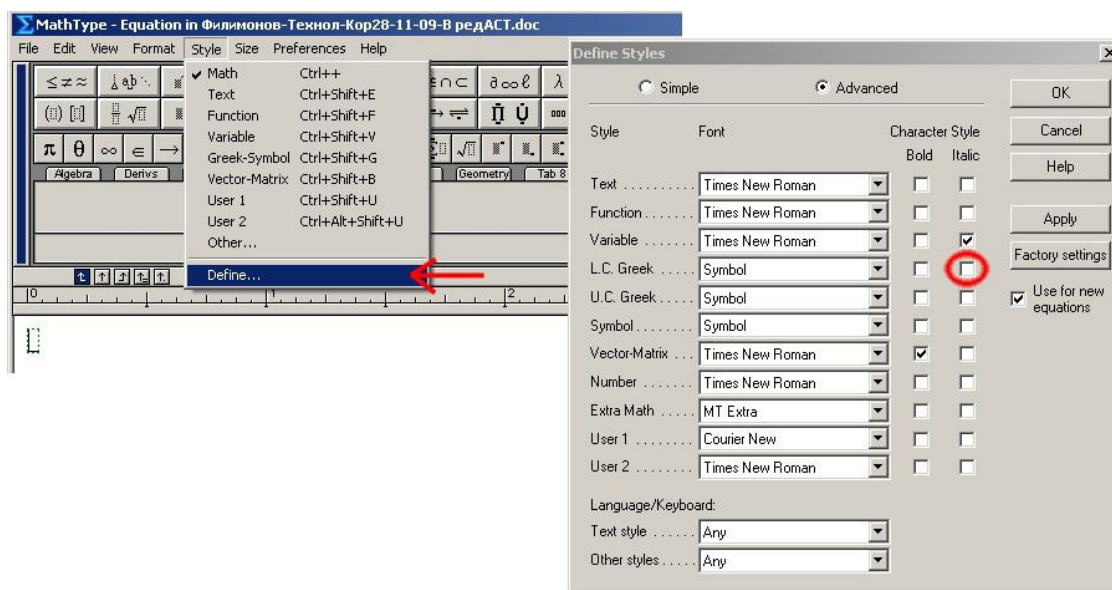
MathType - Equation in Филимонов-Технол-Кор28-11-09-В редАСТ.doc

File Edit View Format Style Size Preferences Help

$\leq \neq \approx$ | $\pi$ $\theta$ $\infty$ $\in$ $\rightarrow$ | $\partial \infty \ell$ | $\lambda$

Algebra | Derivs | Geometry | Tab 8

Math Ctrl++
Text Ctrl+Shift+E
Function Ctrl+Shift+F
Variable Ctrl+Shift+V
Greek-Symbol Ctrl+Shift+G
Vector-Matrix Ctrl+Shift+B
User 1 Ctrl+Shift+U
User 2 Ctrl+Alt+Shift+U
Other...
Define...

0 1 2

Define Styles

Simple Advanced

OK
Cancel
Help
Apply
Factory settings
Use for new equations

| Style | Font | Bold | Italic |
|---|---|---|---|
| Text .......... | Times New Roman | ☐ | ☐ |
| Function ....... | Times New Roman | ☐ | ☐ |
| Variable ....... | Times New Roman | ☐ | ☑ |
| L.C. Greek ..... | Symbol | ☐ | ☐ |
| U.C. Greek ..... | Symbol | ☐ | ☐ |
| Symbol ......... | Symbol | ☐ | ☐ |
| Vector-Matrix ... | Times New Roman | ☑ | ☐ |
| Number ......... | Times New Roman | ☐ | ☐ |
| Extra Math ..... | MT Extra | ☐ | ☐ |
| User 1 ......... | Courier New | ☐ | ☐ |
| User 2 ......... | Times New Roman | ☐ | ☐ |

Character Style

Language/Keyboard:
Text style ...... Any
Other styles ..... Any